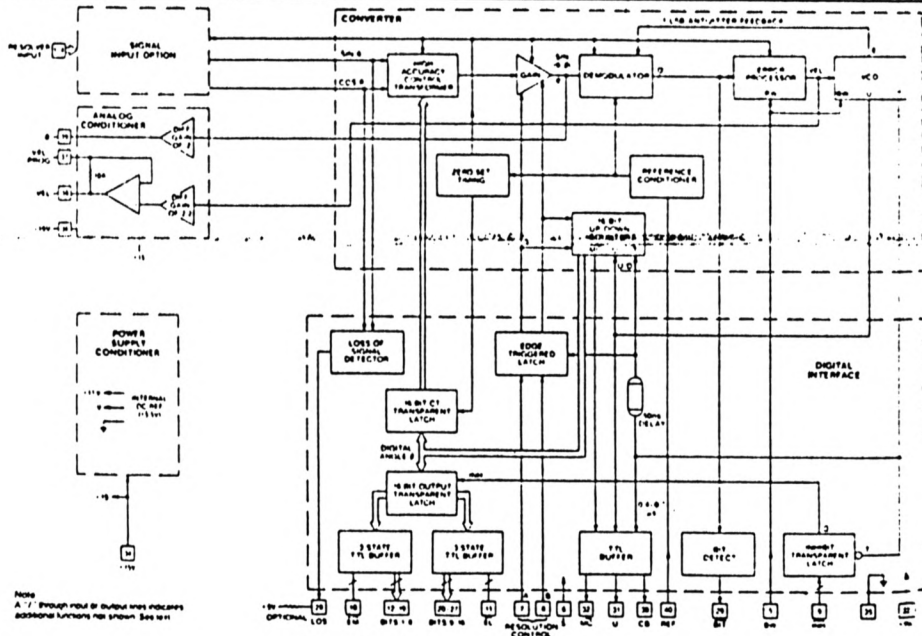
CONVERTER

RESOLVER INPUT

SIGNAL INPUT OPTION

SIN θ

COS θ

HIGH ACCURACY CONTROL TRANSFORMER

GAIN

DEMODULATOR

ERROR PROCESSOR

VEL

VCO

ANALOG CONDITIONER

DIFF GAIN OF 2

DIFF GAIN OF 2

VEL

ZERO SET TIMING

REFERENCE CONDITIONER

16 BIT UP DOWN COUNTER

U D

POWER SUPPLY CONDITIONER

INTERNAL DC REF

LOSS OF SIGNAL DETECTOR

EDGE TRIGGERED LATCH

DIGITAL INTERFACE

16 BIT CT TRANSPARENT LATCH

50ns DELAY

DIGITAL ANGLE θ

16 BIT OUTPUT TRANSPARENT LATCH

3 STATE TTL BUFFER

3 STATE TTL BUFFER

TTL BUFFER

BIT DETECT

INHIBIT TRANSPARENT LATCH

Note
A "/" through input or output lines indicates additional functions not shown. See text.

OPTIONAL

LOS

BITS 1-8

BITS 9-16

RESOLUTION CONTROL

U

CB

REF

BIT

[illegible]